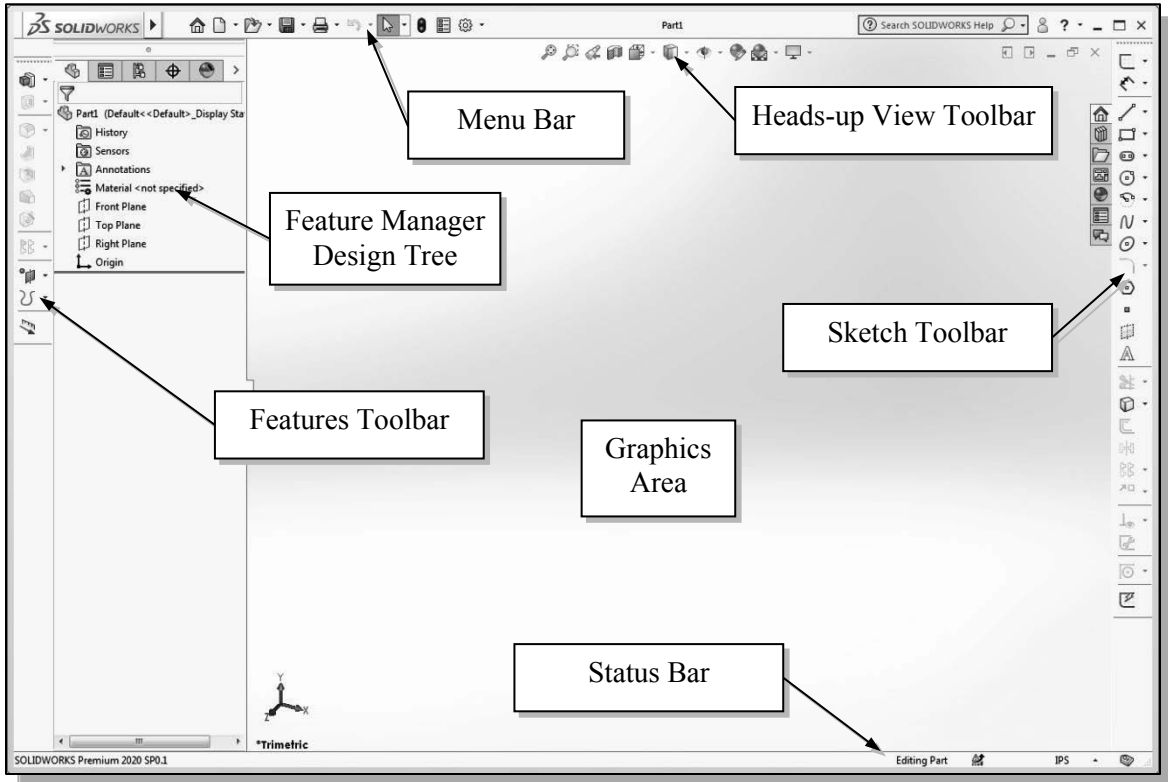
SOLIDWORKS

Part1

Search SOLIDWORKS Help

Part1 (Default<<Default>_Display Sta

History

Sensors

Annotations

Material <not specified>

Front Plane

Top Plane

Right Plane

Origin

Menu Bar

Heads-up View Toolbar

Feature Manager Design Tree

Sketch Toolbar

Features Toolbar

Graphics Area

Status Bar

Y

Z

X

*Trimetric

SOLIDWORKS Premium 2020 SP0.1

Editing Part

IPS